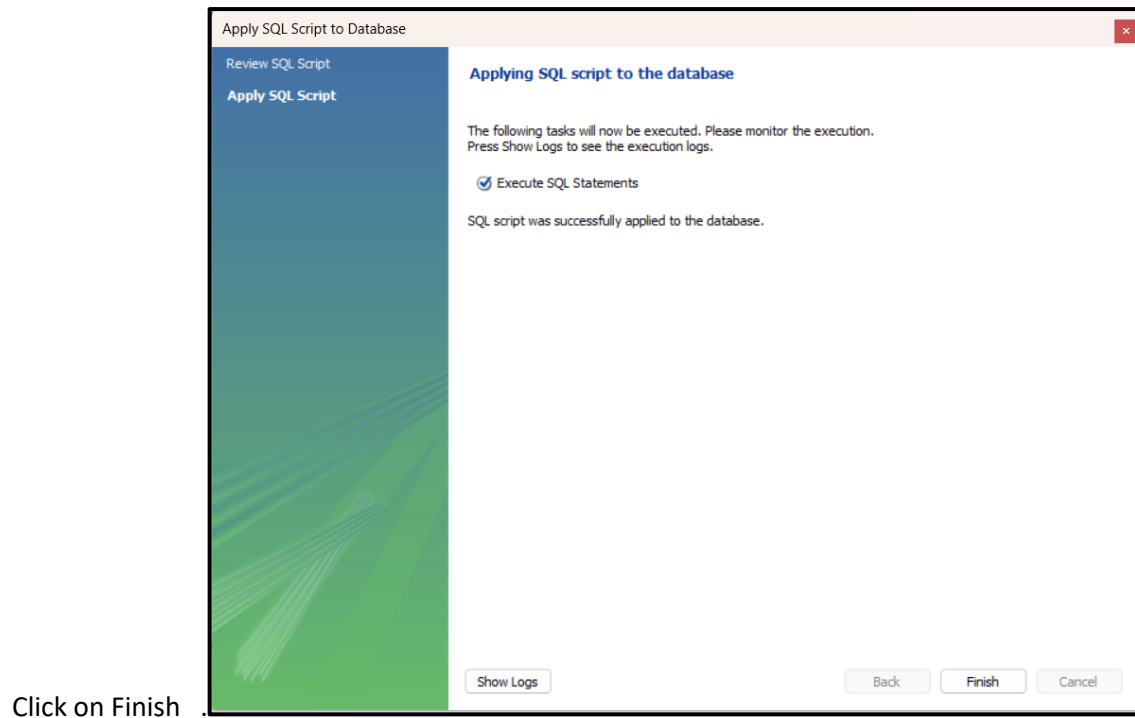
Apply SQL Script to Database

Review SQL Script
Apply SQL Script

Applying SQL script to the database

The following tasks will now be executed. Please monitor the execution.
Press Show Logs to see the execution logs.

Execute SQL Statements

SQL script was successfully applied to the database.

Show Logs
Back
Finish
Cancel

Click on Finish .